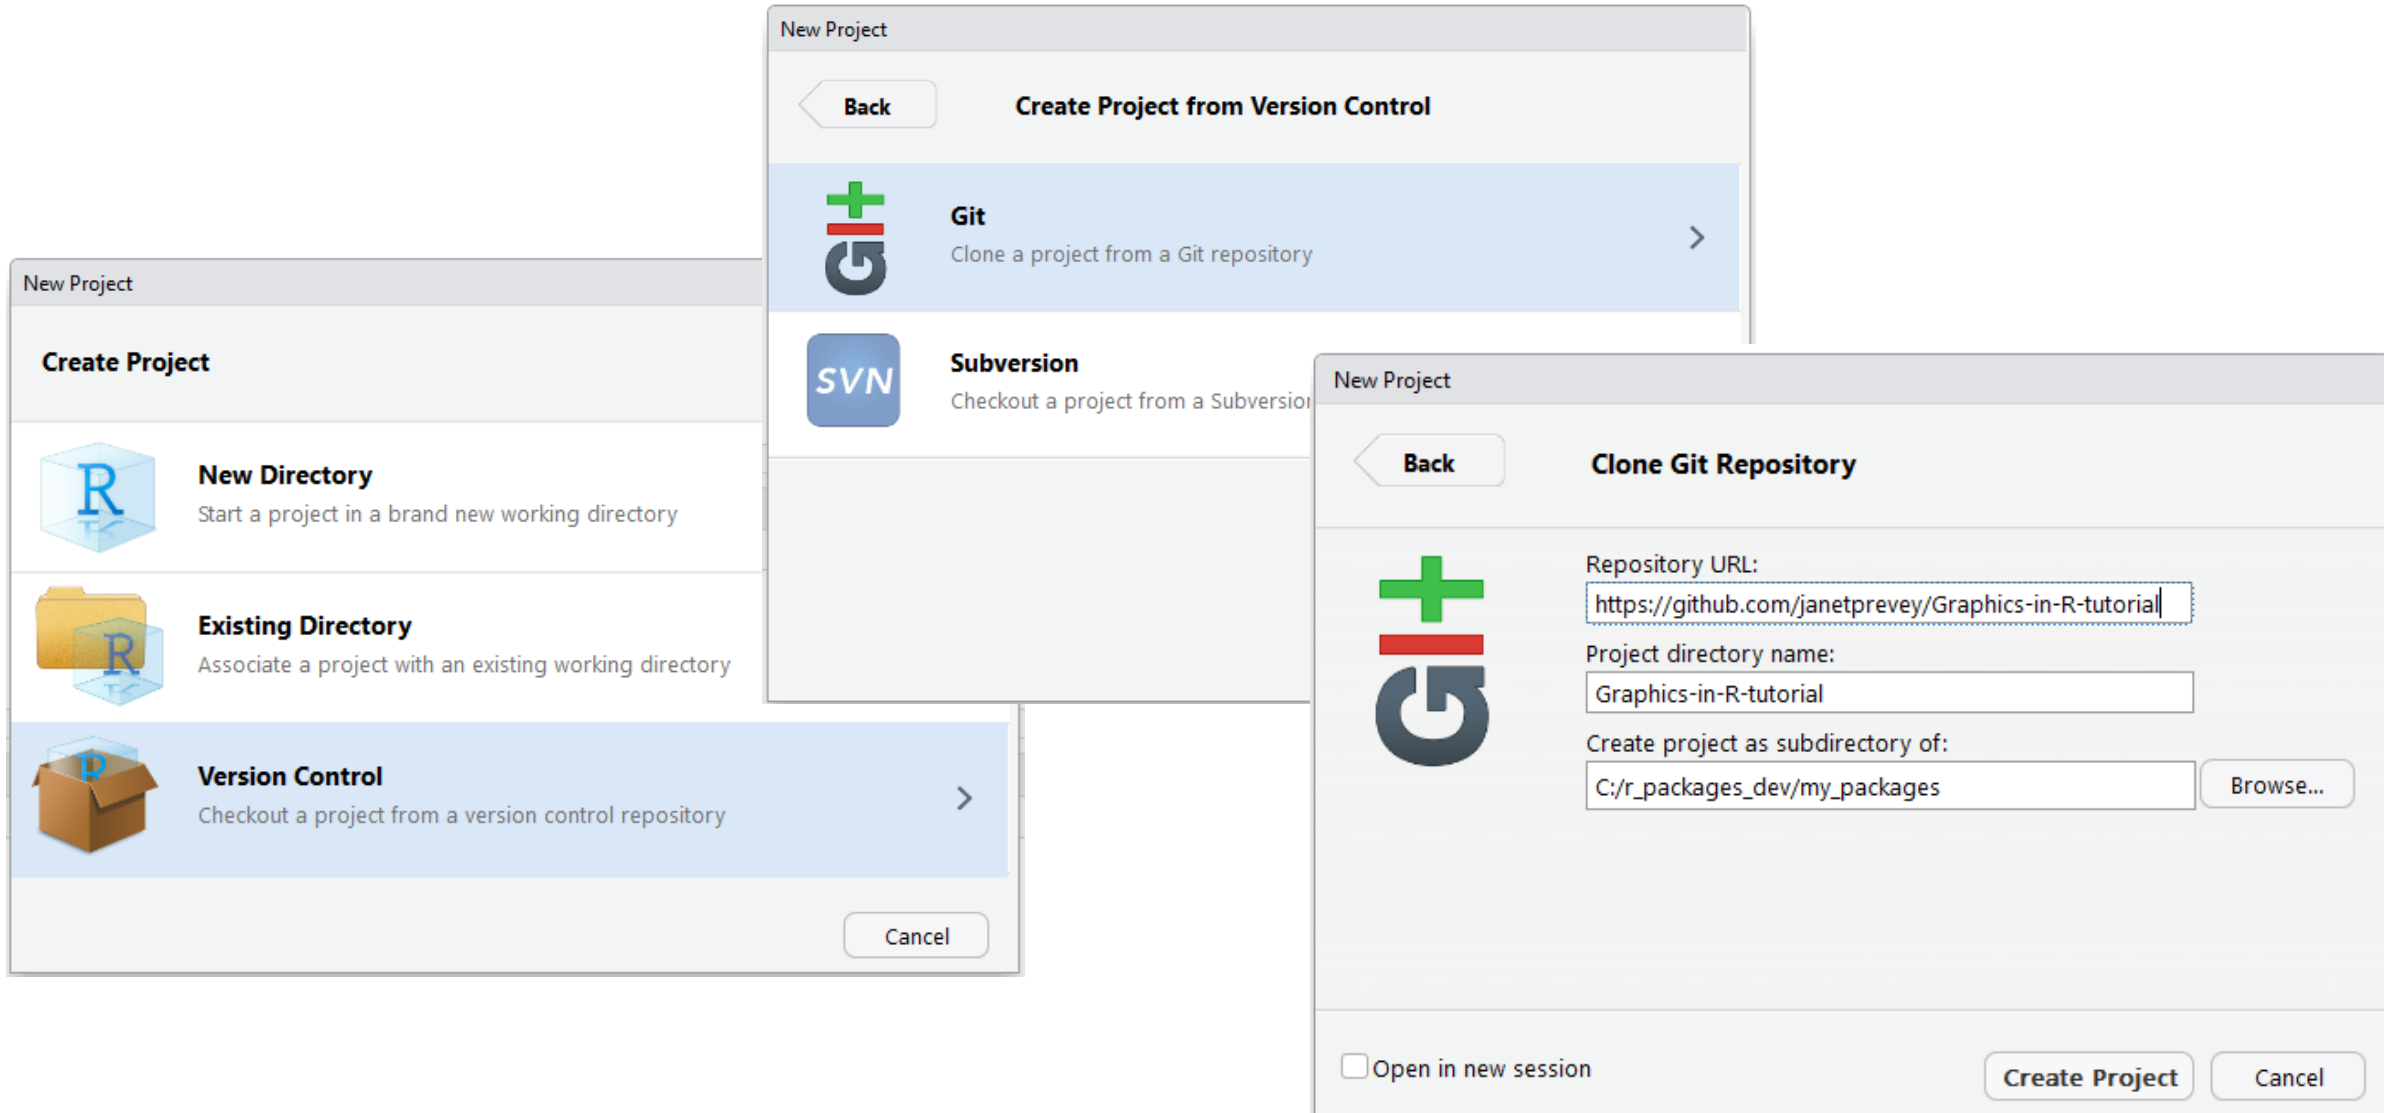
New Project

Create Project

New Directory
Start a project in a brand new working directory

Existing Directory
Associate a project with an existing working directory

Version Control
Checkout a project from a version control repository

Cancel

New Project

Back

Create Project from Version Control

Git
Clone a project from a Git repository

SVN

Subversion
Checkout a project from a Subversio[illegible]

New Project

Back

Clone Git Repository

Repository URL:
https://github.com/janetprevey/Graphics-in-R-tutorial

Project directory name:
Graphics-in-R-tutorial

Create project as subdirectory of:
C:/r_packages_dev/my_packages

Browse...

Open in new session

Create Project

Cancel